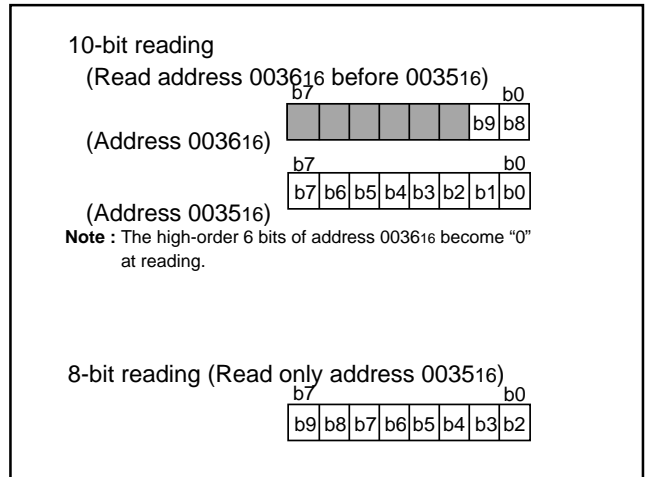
10-bit reading

(Read address $0036_{16}$ before $0035_{16}$)

b7 b0

(Address $0036_{16}$)

| | | | | | | b9 | b8 |
|---|---|---|---|---|---|---|---|

b7 b0

| b7 | b6 | b5 | b4 | b3 | b2 | b1 | b0 |
|---|---|---|---|---|---|---|---|

(Address $0035_{16}$)

**Note :** The high-order 6 bits of address $0036_{16}$ become "0" at reading.

8-bit reading (Read only address $0035_{16}$)

b7 b0

| b9 | b8 | b7 | b6 | b5 | b4 | b3 | b2 |
|---|---|---|---|---|---|---|---|